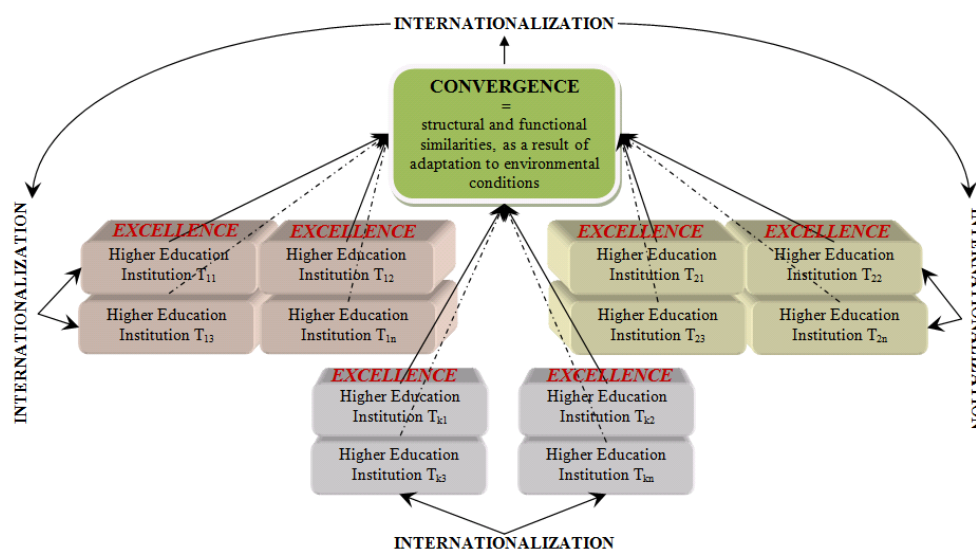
INTERNATIONALIZATION

CONVERGENCE
=
structural and functional similarities, as a result of adaptation to environmental conditions

INTERNATIONALIZATION

INTERNATIONALIZATION

EXCELLENCE
Higher Education Institution $T_{11}$
Higher Education Institution $T_{13}$

EXCELLENCE
Higher Education Institution $T_{12}$
Higher Education Institution $T_{1n}$

EXCELLENCE
Higher Education Institution $T_{21}$
Higher Education Institution $T_{23}$

EXCELLENCE
Higher Education Institution $T_{22}$
Higher Education Institution $T_{2n}$

EXCELLENCE
Higher Education Institution $T_{k1}$
Higher Education Institution $T_{k3}$

EXCELLENCE
Higher Education Institution $T_{k2}$
Higher Education Institution $T_{kn}$

INTERNATIONALIZATION